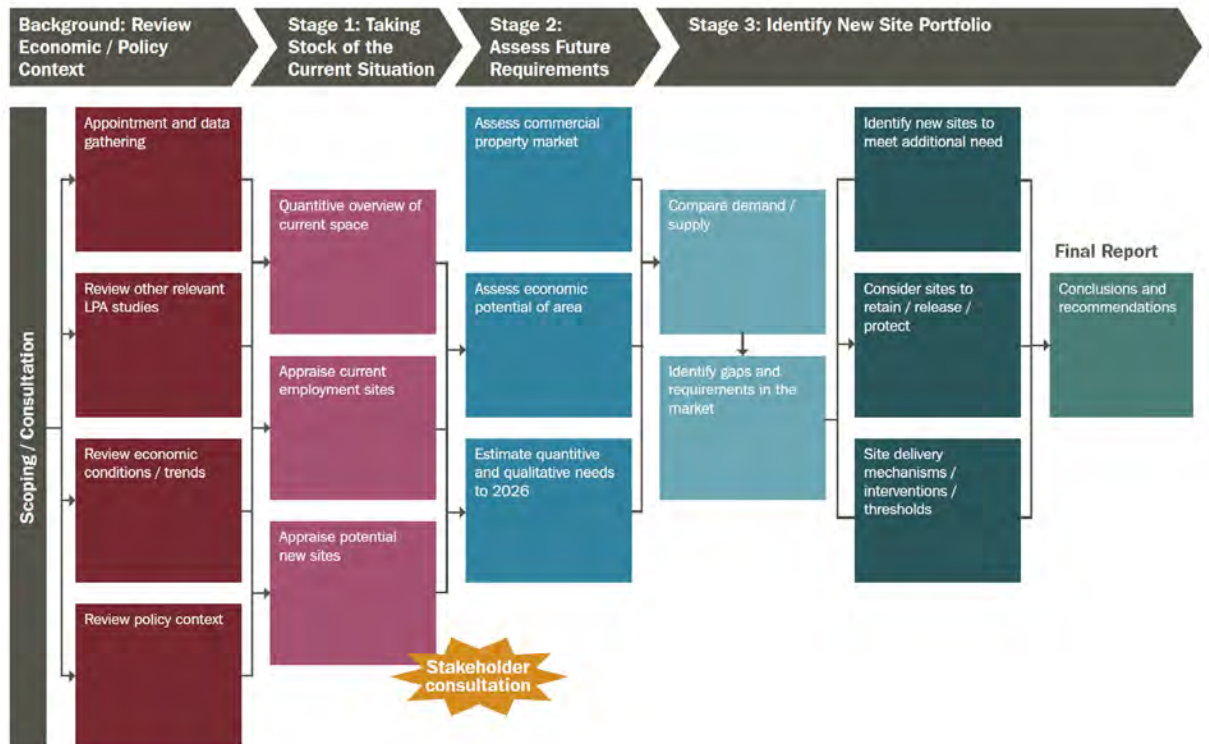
Background: Review Economic / Policy Context

Stage 1: Taking Stock of the Current Situation

Stage 2: Assess Future Requirements

Stage 3: Identify New Site Portfolio

Scoping / Consultation

Appointment and data gathering

Review other relevant LPA studies

Review economic conditions / trends

Review policy context

Quantitive overview of current space

Appraise current employment sites

Appraise potential new sites

Stakeholder consultation

Assess commercial property market

Assess economic potential of area

Estimate quantitive and qualitative needs to 2026

Compare demand / supply

Identify gaps and requirements in the market

Identify new sites to meet additional need

Consider sites to retain / release / protect

Site delivery mechanisms / interventions / thresholds

Final Report

Conclusions and recommendations